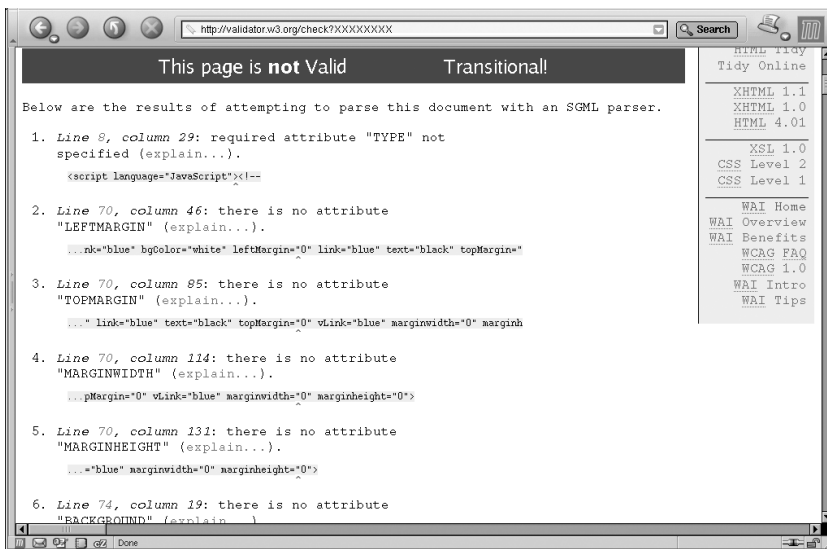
http://validator.w3.org/check?XXXXXXXX

Search

This page is **not** Valid Transitional!

Below are the results of attempting to parse this document with an SGML parser.

1. *Line 8, column 29*: required attribute "TYPE" not specified (explain...).

<script language="JavaScript"><!--

2. *Line 70, column 46*: there is no attribute "LEFTMARGIN" (explain...).

...nk="blue" bgColor="white" leftMargin="0" link="blue" text="black" topMargin="

3. *Line 70, column 85*: there is no attribute "TOPMARGIN" (explain...).

..." link="blue" text="black" topMargin="0" vLink="blue" marginwidth="0" marginh

4. *Line 70, column 114*: there is no attribute "MARGINWIDTH" (explain...).

...pMargin="0" vLink="blue" marginwidth="0" marginheight="0">

5. *Line 70, column 131*: there is no attribute "MARGINHEIGHT" (explain...).

...="blue" marginwidth="0" marginheight="0">

6. *Line 74, column 19*: there is no attribute "BACKGROUND" (explain...).

HTML Tidy
Tidy Online

XHTML 1.1
XHTML 1.0
HTML 4.01

XSL 1.0
CSS Level 2
CSS Level 1

WAI Home
WAI Overview
WAI Benefits
WCAG FAQ
WCAG 1.0
WAI Intro
WAI Tips

Done